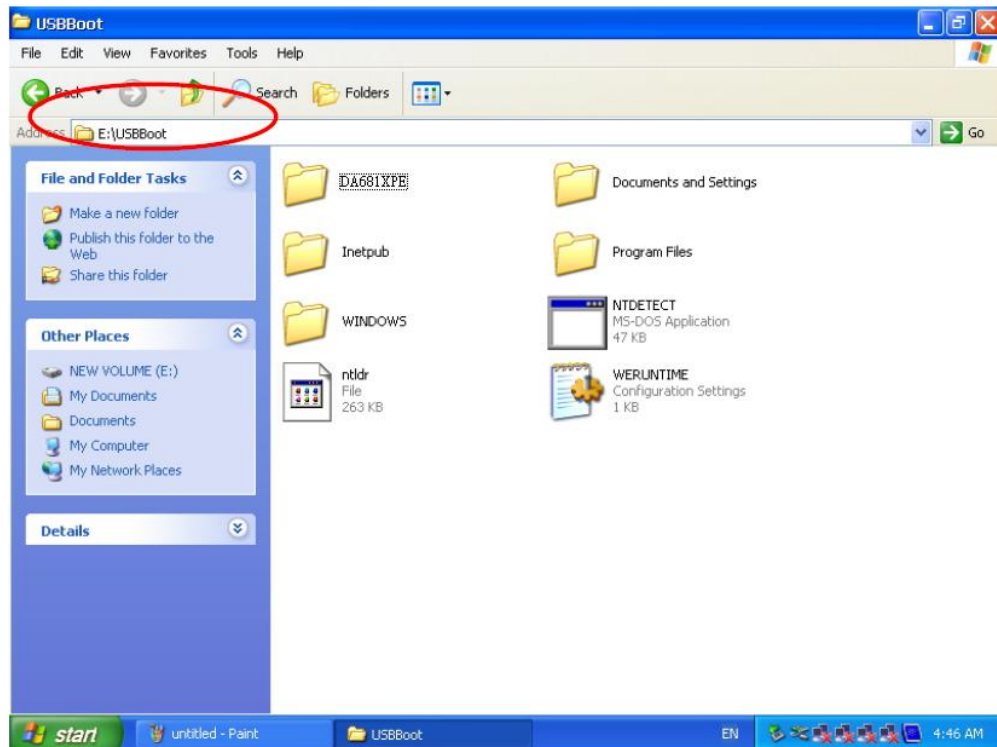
USBBoot

File Edit View Favorites Tools Help

Back Search Folders

Address E:\USBBoot

Go

File and Folder Tasks

Make a new folder

Publish this folder to the Web

Share this folder

Other Places

NEW VOLUME (E:)

My Documents

Documents

My Computer

My Network Places

Details

DA681XPE

Documents and Settings

Inetpub

Program Files

WINDOWS

NTDETECT
MS-DOS Application
47 KB

ntldr
File
263 KB

WERUNTIME
Configuration Settings
1 KB

start untitled - Paint USBBoot EN 4:46 AM